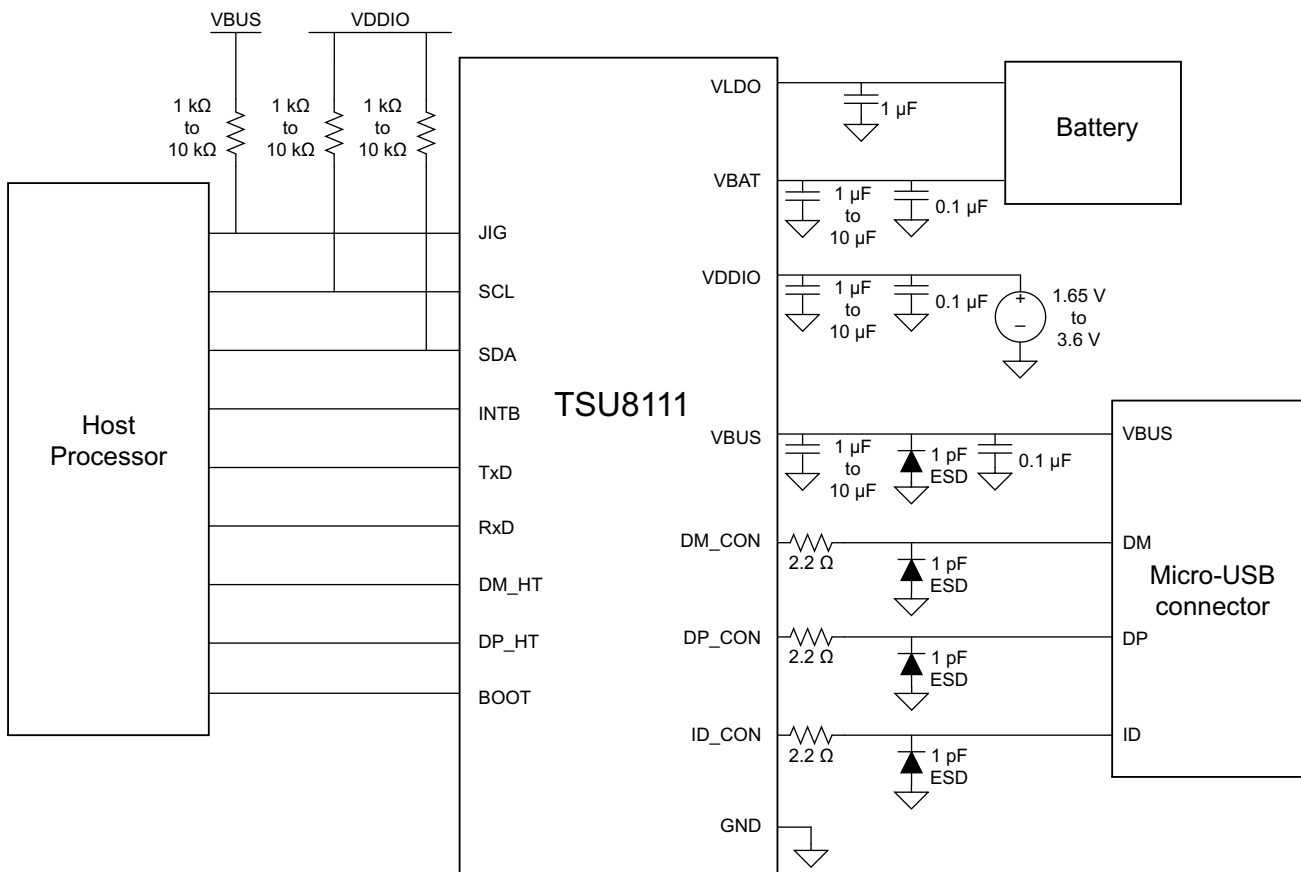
VBUS
VDDIO
1 kΩ to 10 kΩ
1 kΩ to 10 kΩ
1 kΩ to 10 kΩ

Host Processor

JIG
SCL
SDA
INTB
TxD
RxD
DM_HT
DP_HT
BOOT

TSU8111

VLDO
VBAT
VDDIO
VBUS
DM_CON
DP_CON
ID_CON
GND

1 µF
Battery
1 µF to 10 µF
0.1 µF
1 µF to 10 µF
0.1 µF
+
–
1.65 V to 3.6 V
1 µF to 10 µF
1 pF ESD
0.1 µF
2.2 Ω
1 pF ESD
2.2 Ω
1 pF ESD
2.2 Ω
1 pF ESD

VBUS
DM
Micro-USB connector
DP
ID